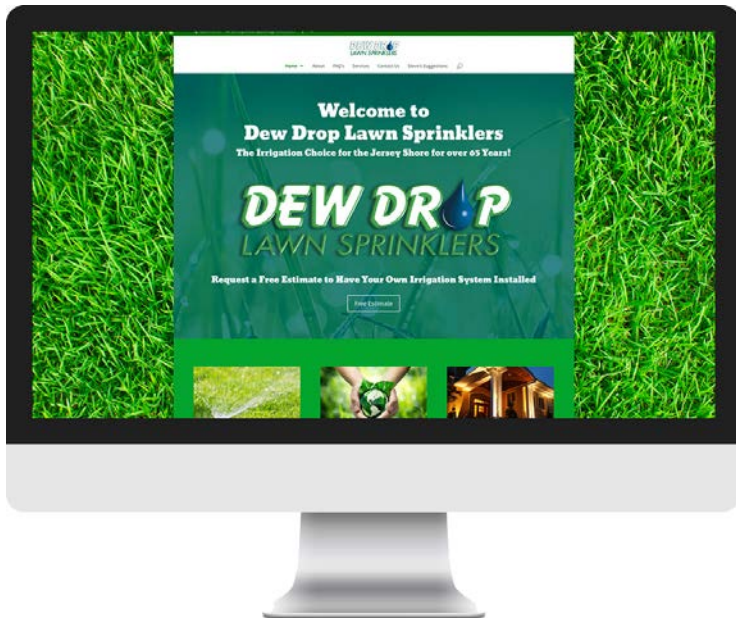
DEW DROP LAWN SPRINKLERS

Home About FAQ's Services Contact Us Storm Suggestions

Welcome to Dew Drop Lawn Sprinklers

The Irrigation Choice for the Jersey Shore for over 65 Years!

DEW DROP
LAWN SPRINKLERS

Request a Free Estimate to Have Your Own Irrigation System Installed

Free Estimate